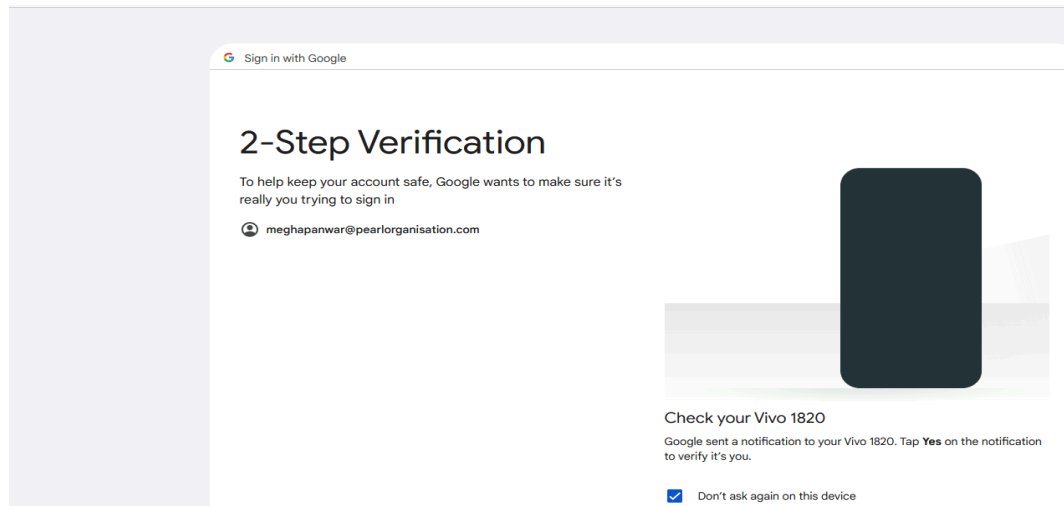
G Sign in with Google

2-Step Verification

To help keep your account safe, Google wants to make sure it's really you trying to sign in

meghapanwar@pearlorganisation.com

Check your Vivo 1820

Google sent a notification to your Vivo 1820. Tap **Yes** on the notification to verify it's you.

Don't ask again on this device